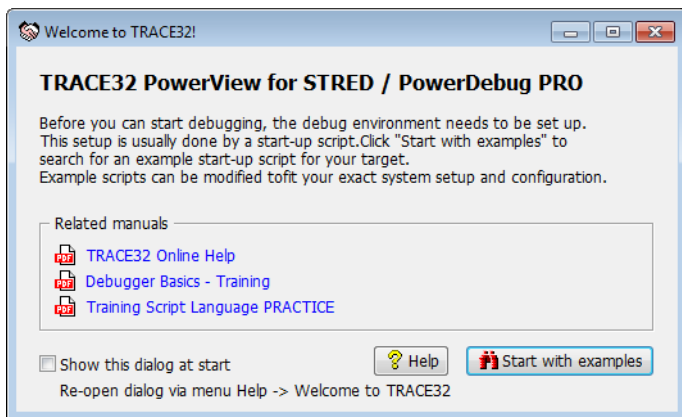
Welcome to TRACE32!

TRACE32 PowerView for STRED / PowerDebug PRO

Before you can start debugging, the debug environment needs to be set up. This setup is usually done by a start-up script.Click "Start with examples" to search for an example start-up script for your target. Example scripts can be modified tofit your exact system setup and configuration.

Related manuals

PDF TRACE32 Online Help

PDF Debugger Basics - Training

PDF Training Script Language PRACTICE

Show this dialog at start

Help

Start with examples

Re-open dialog via menu Help -> Welcome to TRACE32